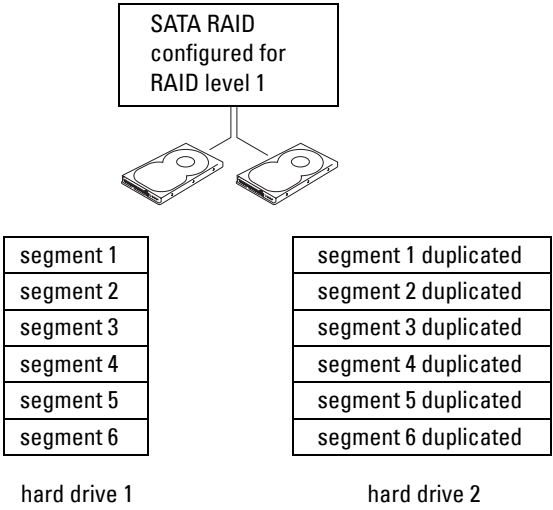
SATA RAID configured for RAID level 1

| segment 1 |
|---|
| segment 2 |
| segment 3 |
| segment 4 |
| segment 5 |
| segment 6 |

hard drive 1

| segment 1 duplicated |
|---|
| segment 2 duplicated |
| segment 3 duplicated |
| segment 4 duplicated |
| segment 5 duplicated |
| segment 6 duplicated |

hard drive 2